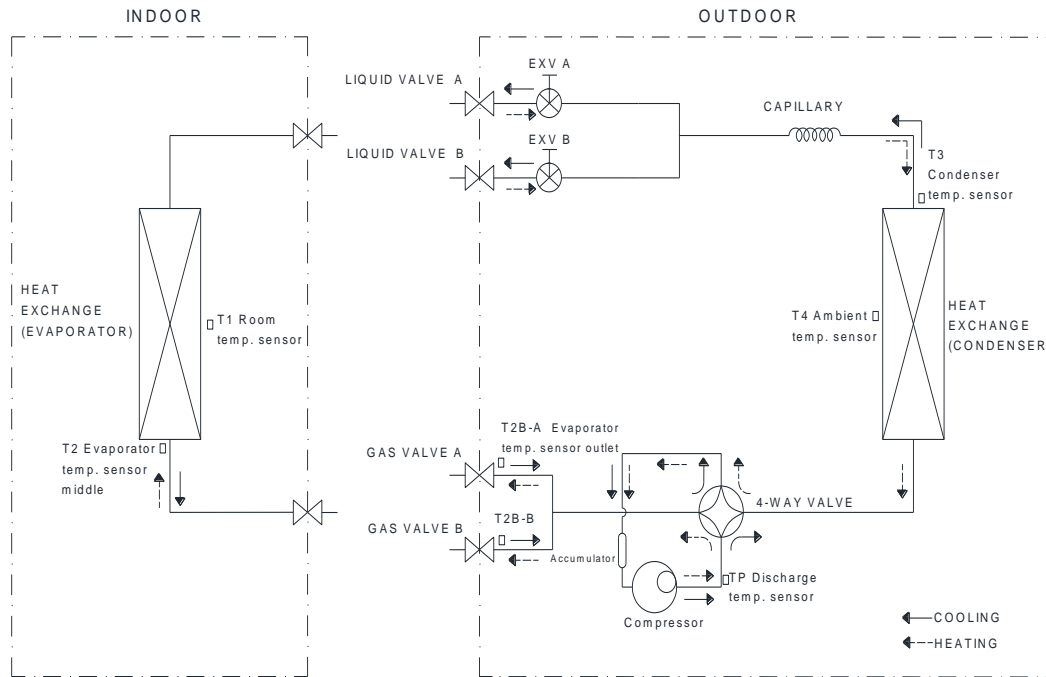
INDOOR

OUTDOOR

LIQUID VALVE A

EXV A

LIQUID VALVE B

EXV B

CAPILLARY

T3 Condenser temp. sensor

HEAT EXCHANGE (EVAPORATOR)

T1 Room temp. sensor

T4 Ambient temp. sensor

HEAT EXCHANGE (CONDENSER

T2 Evaporator temp. sensor middle

GAS VALVE A

T2B-A Evaporator temp. sensor outlet

GAS VALVE B

T2B-B

4-WAY VALVE

Accumulator

TP Discharge temp. sensor

Compressor

COOLING

HEATING